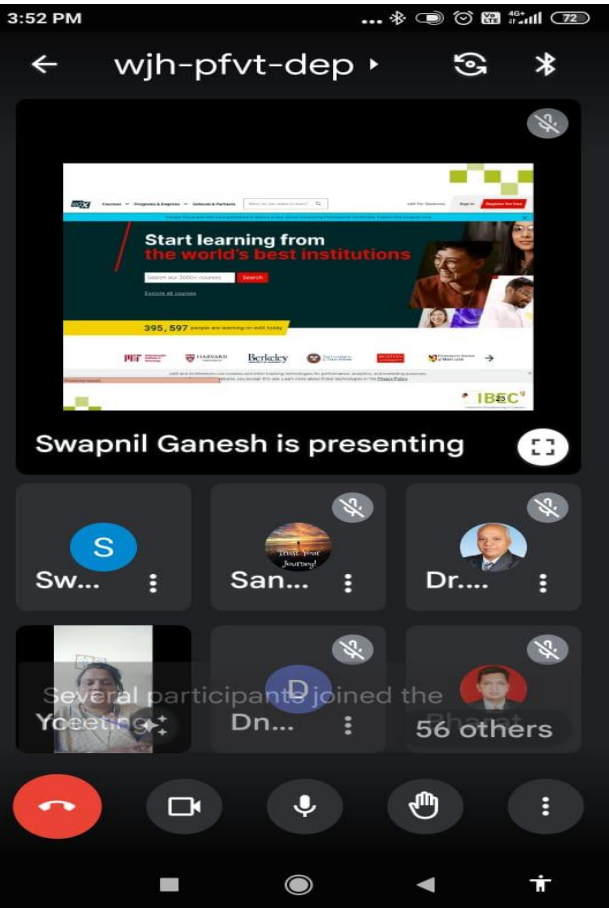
3:52 PM

72

wjh-pfvt-dep

edX

Courses Programs & Degrees Schools & Partners

Sign in

Register for free

Start learning from the world's best institutions

Search our 3000+ courses

Search

Explore all courses

395, 597 people are learning on edX today

MIT HARVARD Berkeley

IBBC

Swapnil Ganesh is presenting

S

Sw...

San...

Dr....

D

Dn...

Several participants joined the meeting

Y

56 others